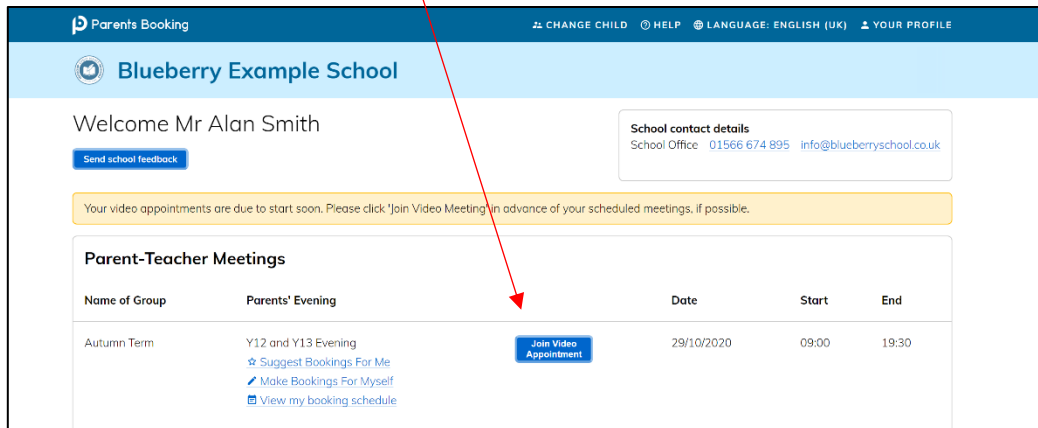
Parents Booking

CHANGE CHILD HELP LANGUAGE: ENGLISH (UK) YOUR PROFILE

Blueberry Example School

Welcome Mr Alan Smith

Send school feedback

School contact details
School Office 01566 674 895 info@blueberryschool.co.uk

Your video appointments are due to start soon. Please click 'Join Video Meeting' in advance of your scheduled meetings, if possible.

Parent-Teacher Meetings

| Name of Group | Parents' Evening | | Date | Start | End |
|---|---|---|---|---|---|
| Autumn Term | Y12 and Y13 Evening<br>Suggest Bookings For Me<br>Make Bookings For Myself<br>View my booking schedule | Join Video Appointment | 29/10/2020 | 09:00 | 19:30 |